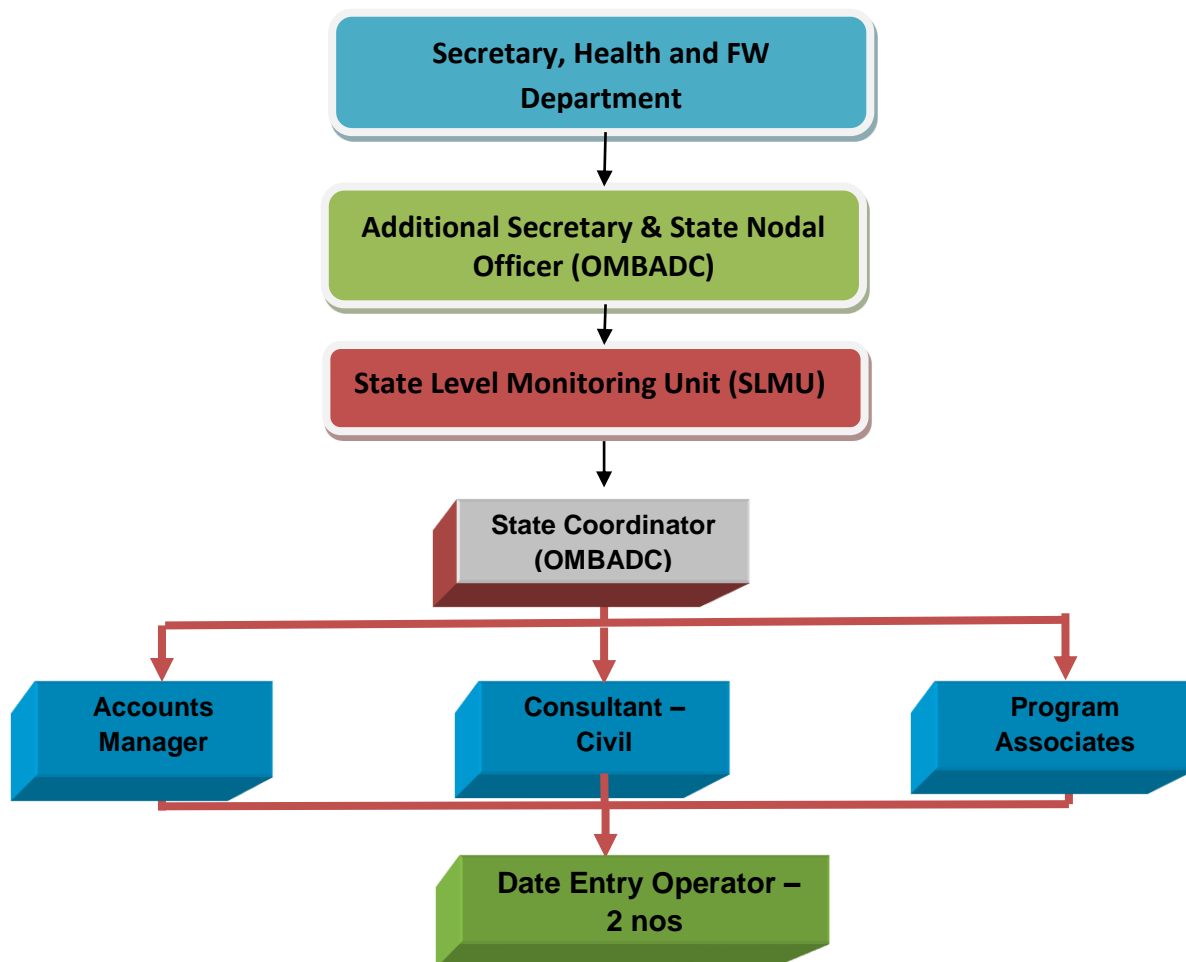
Secretary, Health and FW Department

Additional Secretary & State Nodal Officer (OMBADC)

State Level Monitoring Unit (SLMU)

State Coordinator (OMBADC)

Accounts Manager

Consultant – Civil

Program Associates

Date Entry Operator – 2 nos